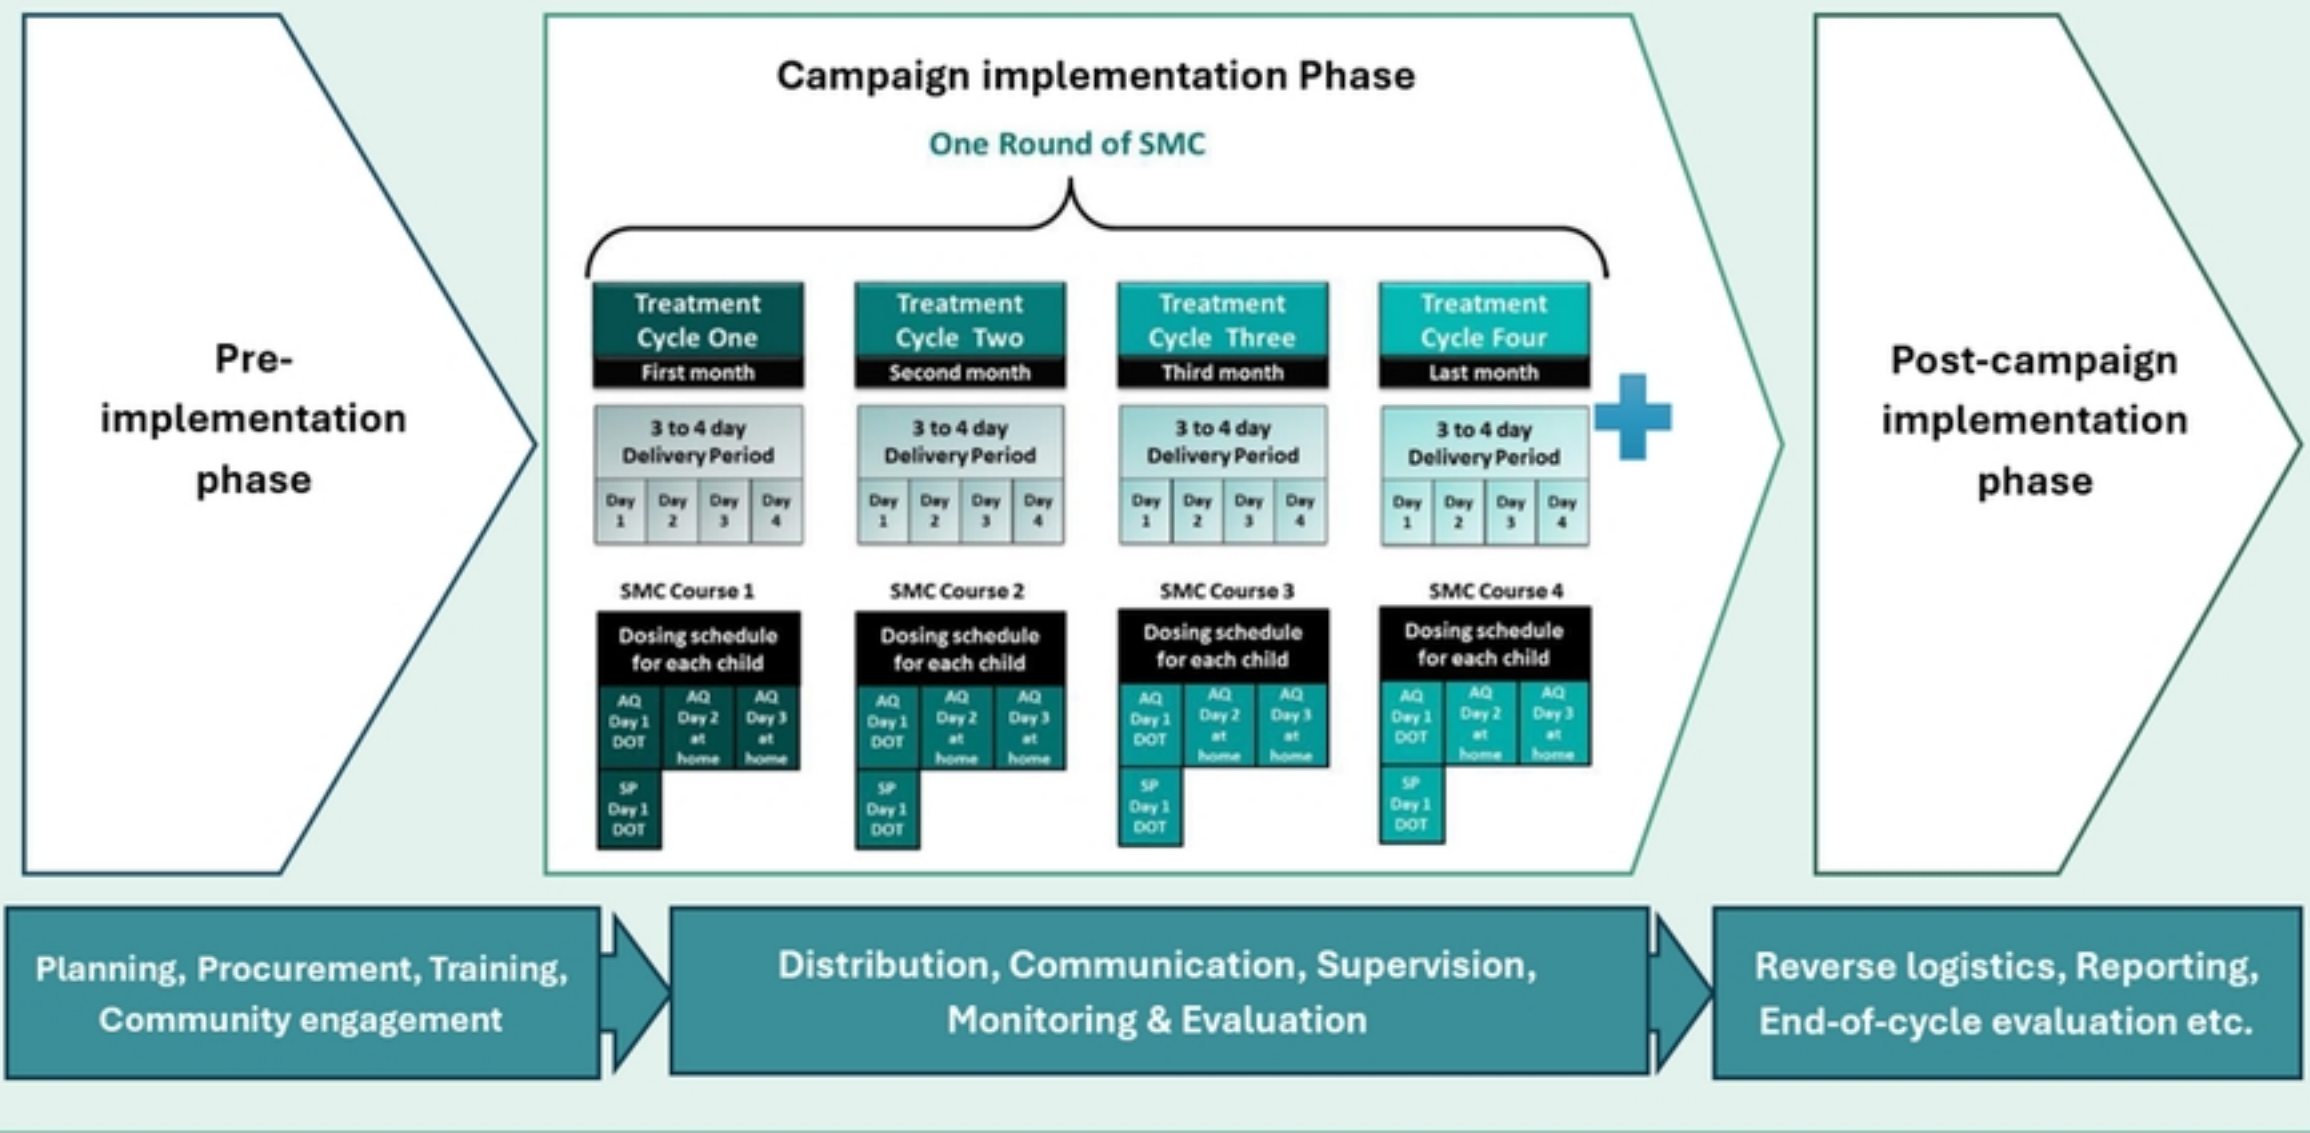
Pre-implementation phase

Campaign implementation Phase

One Round of SMC

Treatment Cycle One
First month

3 to 4 day Delivery Period

Day 1 Day 2 Day 3 Day 4

SMC Course 1

Dosing schedule for each child

AQ Day 1 DOT
AQ Day 2 at home
AQ Day 3 at home
SP Day 1 DOT

Treatment Cycle Two
Second month

3 to 4 day Delivery Period

Day 1 Day 2 Day 3 Day 4

SMC Course 2

Dosing schedule for each child

AQ Day 1 DOT
AQ Day 2 at home
AQ Day 3 at home
SP Day 1 DOT

Treatment Cycle Three
Third month

3 to 4 day Delivery Period

Day 1 Day 2 Day 3 Day 4

SMC Course 3

Dosing schedule for each child

AQ Day 1 DOT
AQ Day 2 at home
AQ Day 3 at home
SP Day 1 DOT

Treatment Cycle Four
Last month

3 to 4 day Delivery Period

Day 1 Day 2 Day 3 Day 4

SMC Course 4

Dosing schedule for each child

AQ Day 1 DOT
AQ Day 2 at home
AQ Day 3 at home
SP Day 1 DOT

Post-campaign implementation phase

Planning, Procurement, Training, Community engagement

Distribution, Communication, Supervision, Monitoring & Evaluation

Reverse logistics, Reporting, End-of-cycle evaluation etc.